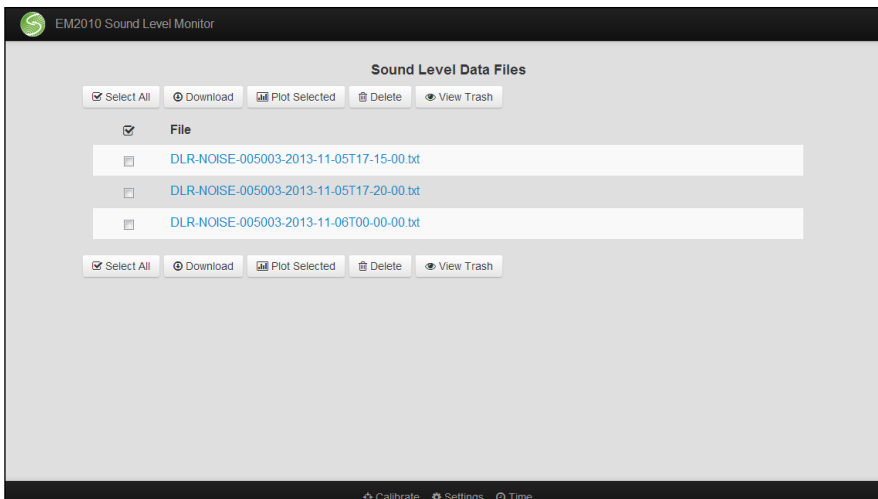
EM2010 Sound Level Monitor

Sound Level Data Files

Select All | Download | Plot Selected | Delete | View Trash

File

DLR-NOISE-005003-2013-11-05T17-15-00.txt

DLR-NOISE-005003-2013-11-05T17-20-00.txt

DLR-NOISE-005003-2013-11-06T00-00-00.txt

Select All | Download | Plot Selected | Delete | View Trash

Calibrate Settings Time